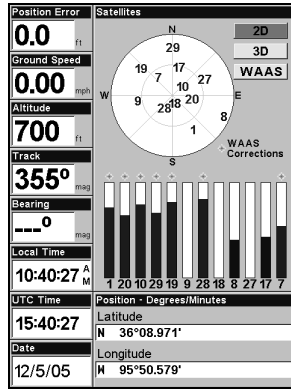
Position Error
0.0 ft

Ground Speed
0.00 mph

Altitude
700 ft

Track
355° mag

Bearing
---° mag

Local Time
10:40:27 AM

UTC Time
15:40:27

Date
12/5/05

Satellites

N
W
E
S

29
19
7
17
27
10
9
28
18
20
8
1

2D
3D
WAAS

WAAS Corrections

1 20 10 29 19 9 28 18 8 27 17 7

Position - Degrees/Minutes
Latitude
N 36°08.971'
Longitude
W 95°50.579'